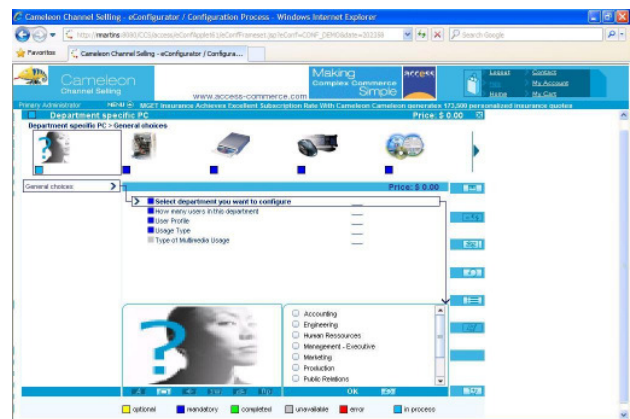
Cameleon Channel Selling - eConfigurator / Configuration Process - Windows Internet Explorer

http://martins:8000/CCCaccess/eConfigApplet/FileConfFrameset.jsp?eConf=CONF_DEMO&date=202330

Search Google

Favorites

Cameleon Channel Selling - eConfigurator / Configura...

Cameleon
Channel Selling

www.access-commerce.com

Making
Complex Commerce
Simple

access

Logout
Help
Home

Contact
My Account
My Cart

Primary Administrator

MENU

MGET Insurance Achieves Excellent Subscription Rate With Cameleon Cameleon generates 173,000 personalized insurance quotes

Department specific PC

Price: $ 0.00

Department specific PC > General choices

General choices

Price: $ 0.00

Select department you want to configure
How many users in this department
User Profile
Usage Type
Type of Multimedia Usage

Accounting
Engineering
Human Ressources
Management - Executive
Marketing
Production
Public Relations

OK

optional
mandatory
completed
unavailable
error
in process